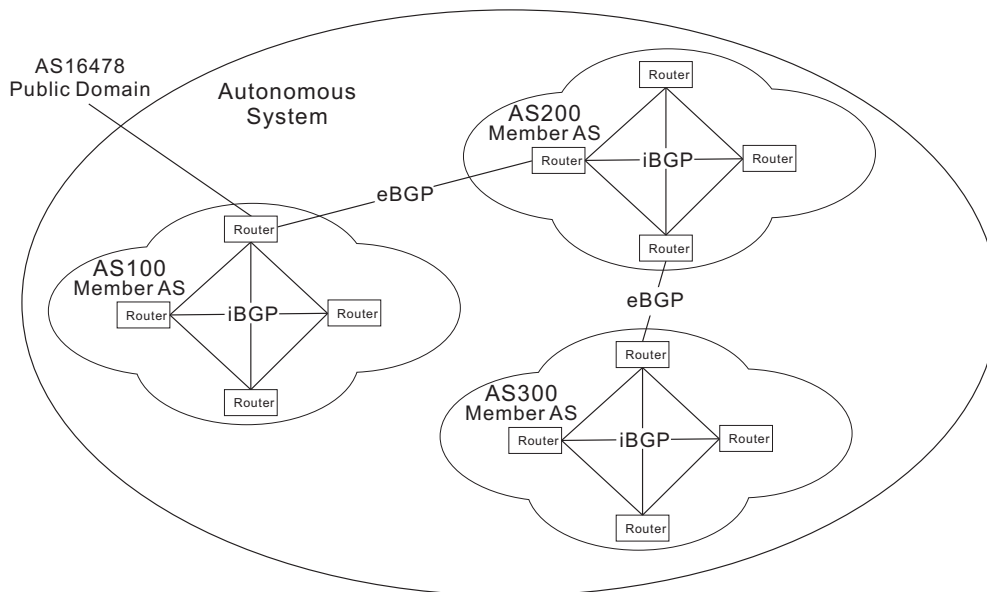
AS16478
Public Domain

Autonomous
System

AS200
Member AS

Router
Router
iBGP
Router
Router

eBGP

Router

AS100
Member AS

Router
iBGP
Router
Router

eBGP

Router

AS300
Member AS

Router
iBGP
Router
Router